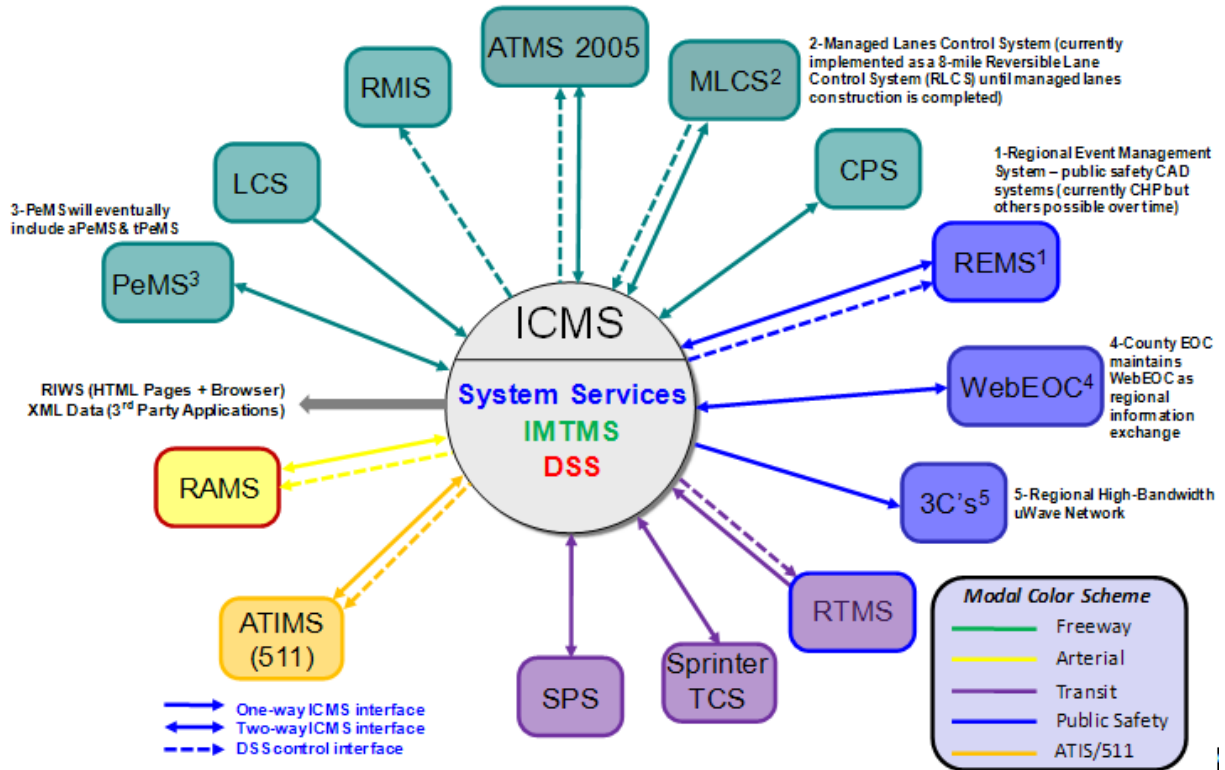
ATMS 2005

RMIS

MLCS$^2$

2-Managed Lanes Control System (currently implemented as a 8-mile Reversible Lane Control System (RLCS) until managed lanes construction is completed)

LCS

CPS

1-Regional Event Management System – public safety CAD systems (currently CHP but others possible over time)

3-PeMS will eventually include aPeMS & tPeMS

PeMS$^3$

REMS$^1$

ICMS

System Services

IMTMS

DSS

RIWS (HTML Pages + Browser)
XML Data (3$^{rd}$ Party Applications)

WebEOC$^4$

4-County EOC maintains WebEOC as regional information exchange

RAMS

3C's$^5$

5-Regional High-Bandwidth uWave Network

ATIMS (511)

RTMS

SPS

Sprinter TCS

Modal Color Scheme
Freeway
Arterial
Transit
Public Safety
ATIS/511

One-way ICMS interface
Two-way ICMS interface
DSS control interface